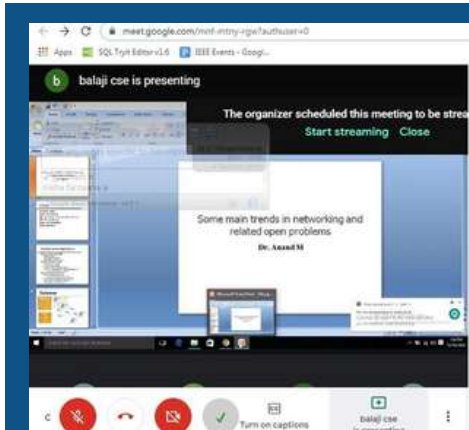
meet.google.com/mnf-mtny-rgw?authuser=0

Apps SQL Tryit Editor v1.6 IEEE Events - Googl...

b balaji cse is presenting

The organizer scheduled this meeting to be strea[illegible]

Start streaming Close

Some main trends in networking and related open problems

Dr. Anand M

Turn on captions

balaji cse is presenting